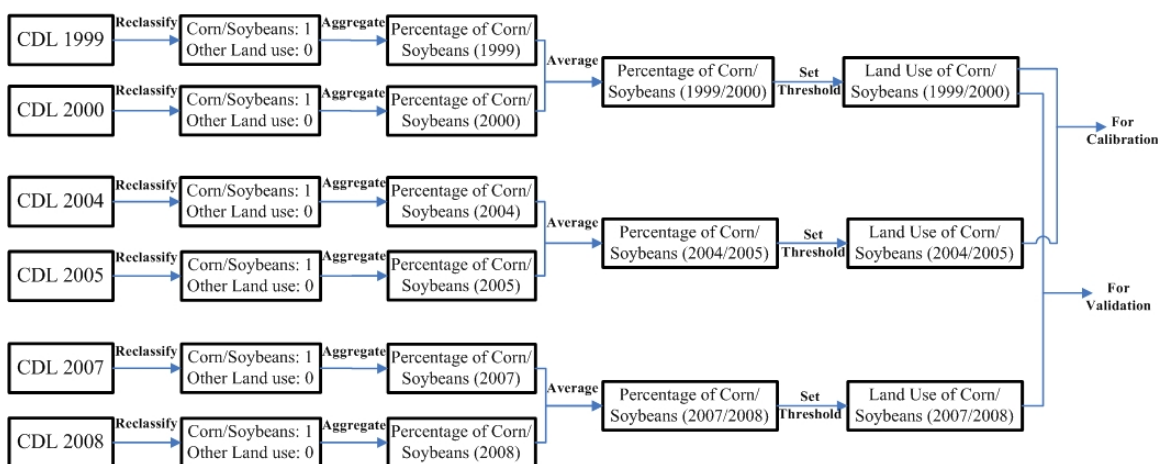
CDL 1999 Reclassify Corn/Soybeans: 1 Other Land use: 0 Aggregate Percentage of Corn/ Soybeans (1999)

CDL 2000 Reclassify Corn/Soybeans: 1 Other Land use: 0 Aggregate Percentage of Corn/ Soybeans (2000)

Average Percentage of Corn/ Soybeans (1999/2000) Set Threshold Land Use of Corn/ Soybeans (1999/2000)

For Calibration

CDL 2004 Reclassify Corn/Soybeans: 1 Other Land use: 0 Aggregate Percentage of Corn/ Soybeans (2004)

CDL 2005 Reclassify Corn/Soybeans: 1 Other Land use: 0 Aggregate Percentage of Corn/ Soybeans (2005)

Average Percentage of Corn/ Soybeans (2004/2005) Set Threshold Land Use of Corn/ Soybeans (2004/2005)

For Validation

CDL 2007 Reclassify Corn/Soybeans: 1 Other Land use: 0 Aggregate Percentage of Corn/ Soybeans (2007)

CDL 2008 Reclassify Corn/Soybeans: 1 Other Land use: 0 Aggregate Percentage of Corn/ Soybeans (2008)

Average Percentage of Corn/ Soybeans (2007/2008) Set Threshold Land Use of Corn/ Soybeans (2007/2008)